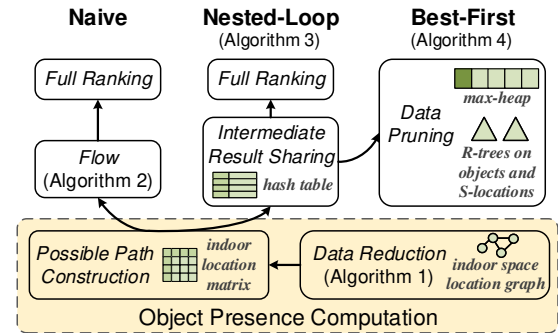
Naive

Nested-Loop
(Algorithm 3)

Best-First
(Algorithm 4)

Full Ranking

Full Ranking

Flow
(Algorithm 2)

Intermediate Result Sharing

hash table

Data Pruning

max-heap

R-trees on objects and S-locations

Possible Path Construction

indoor location matrix

Data Reduction
(Algorithm 1)

indoor space location graph

Object Presence Computation